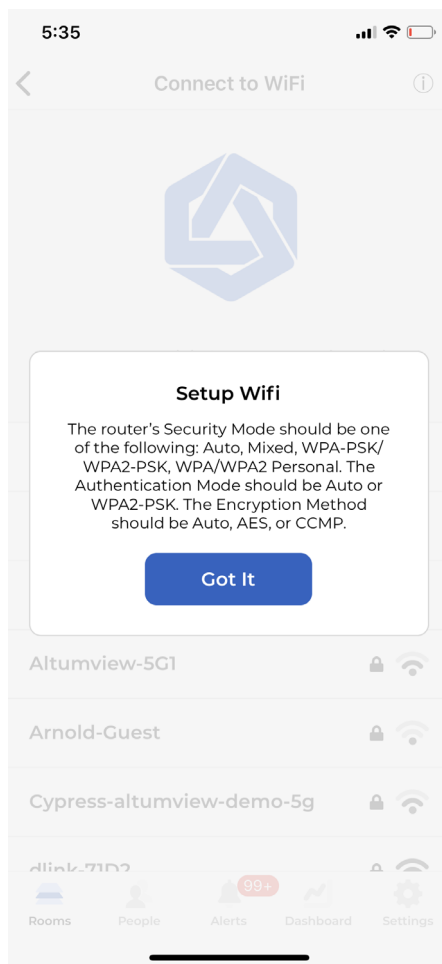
5:35

Connect to WiFi

Setup Wifi

The router's Security Mode should be one of the following: Auto, Mixed, WPA-PSK/ WPA2-PSK, WPA/WPA2 Personal. The Authentication Mode should be Auto or WPA2-PSK. The Encryption Method should be Auto, AES, or CCMP.

Got It

Altumview-5G1

Arnold-Guest

Cypress-altumview-demo-5g

dlink-71D2

99+

Rooms People Alerts Dashboard Settings